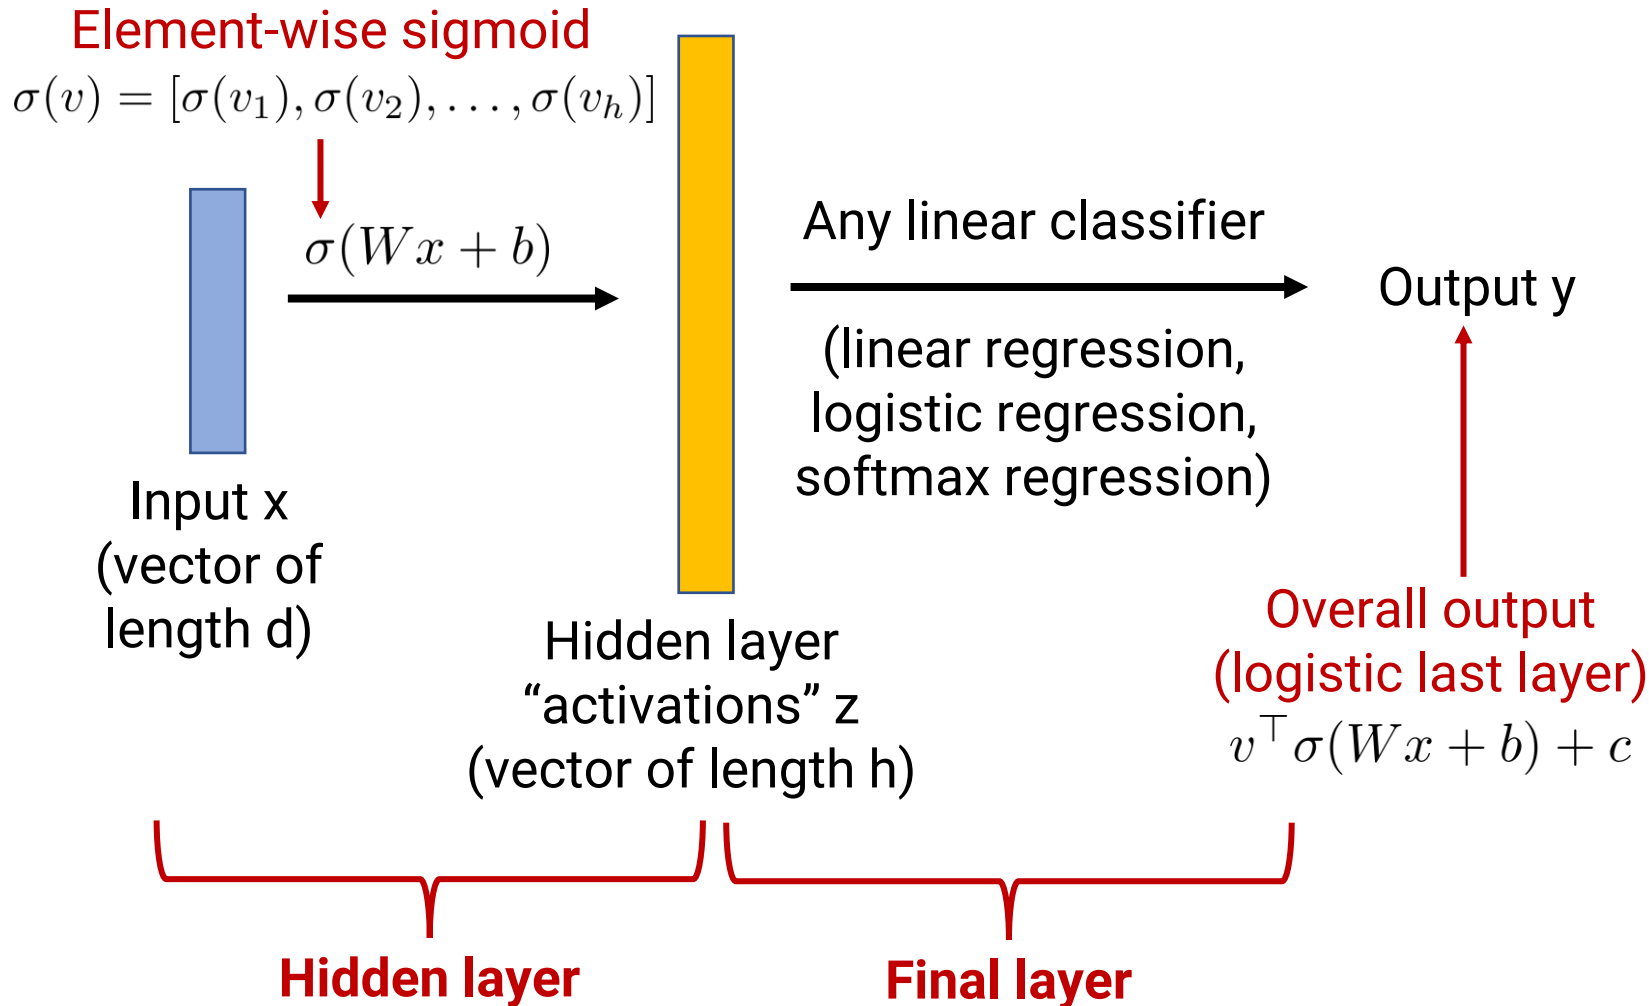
Element-wise sigmoid
$\sigma(v) = [\sigma(v_1), \sigma(v_2), \ldots, \sigma(v_h)]$

$\sigma(Wx + b)$

Any linear classifier

Output y

(linear regression, logistic regression, softmax regression)

Input x (vector of length d)

Hidden layer “activations” z (vector of length h)

Overall output (logistic last layer)
$v^\top \sigma(Wx + b) + c$

Hidden layer

Final layer